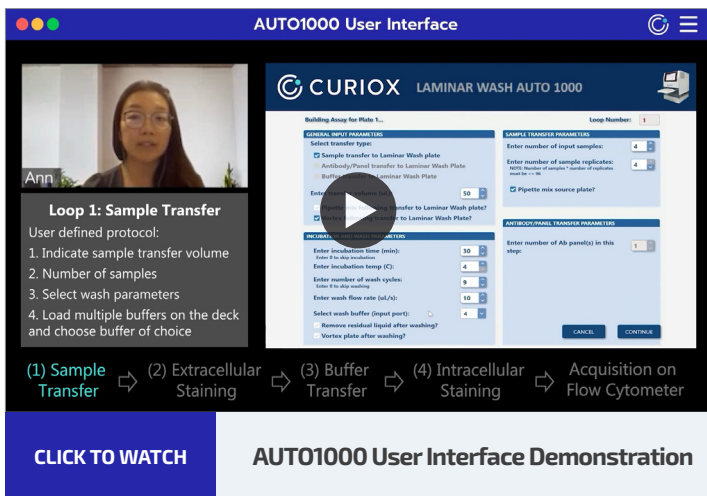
AUTO1000 User Interface

Ann

Loop 1: Sample Transfer

User defined protocol:

1. Indicate sample transfer volume
2. Number of samples
3. Select wash parameters
4. Load multiple buffers on the deck and choose buffer of choice

CURIOX LAMINAR WASH AUTO 1000

Building Assay for Plate 1...

Loop Number: 1

GENERAL INPUT PARAMETERS

Select transfer type:

Sample transfer to Laminar Wash plate

Antibody/Panel transfer to Laminar Wash Plate

Buffer transfer to Laminar Wash Plate

Enter transfer volume (uL): 50

Pipette mix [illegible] transfer to Laminar Wash plate?

Vortex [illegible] transfer to Laminar Wash Plate?

INCUBATION AND WASH PARAMETERS

Enter incubation time (min): 30
Enter 0 to skip incubation

Enter incubation temp (C): 4

Enter number of wash cycles: 9
Enter 0 to skip washing

Enter wash flow rate (uL/s): 10

Select wash buffer (input port): 4

Remove residual liquid after washing?

Vortex plate after washing?

SAMPLE TRANSFER PARAMETERS

Enter number of input samples: 4

Enter number of sample replicates: 4
NOTE: Number of samples * number of replicates must be <= 96

Pipette mix source plate?

ANTIBODY/PANEL TRANSFER PARAMETERS

Enter number of Ab panel(s) in this step: 1

CANCEL CONTINUE

(1) Sample Transfer (2) Extracellular Staining (3) Buffer Transfer (4) Intracellular Staining Acquisition on Flow Cytometer

CLICK TO WATCH

AUTO1000 User Interface Demonstration